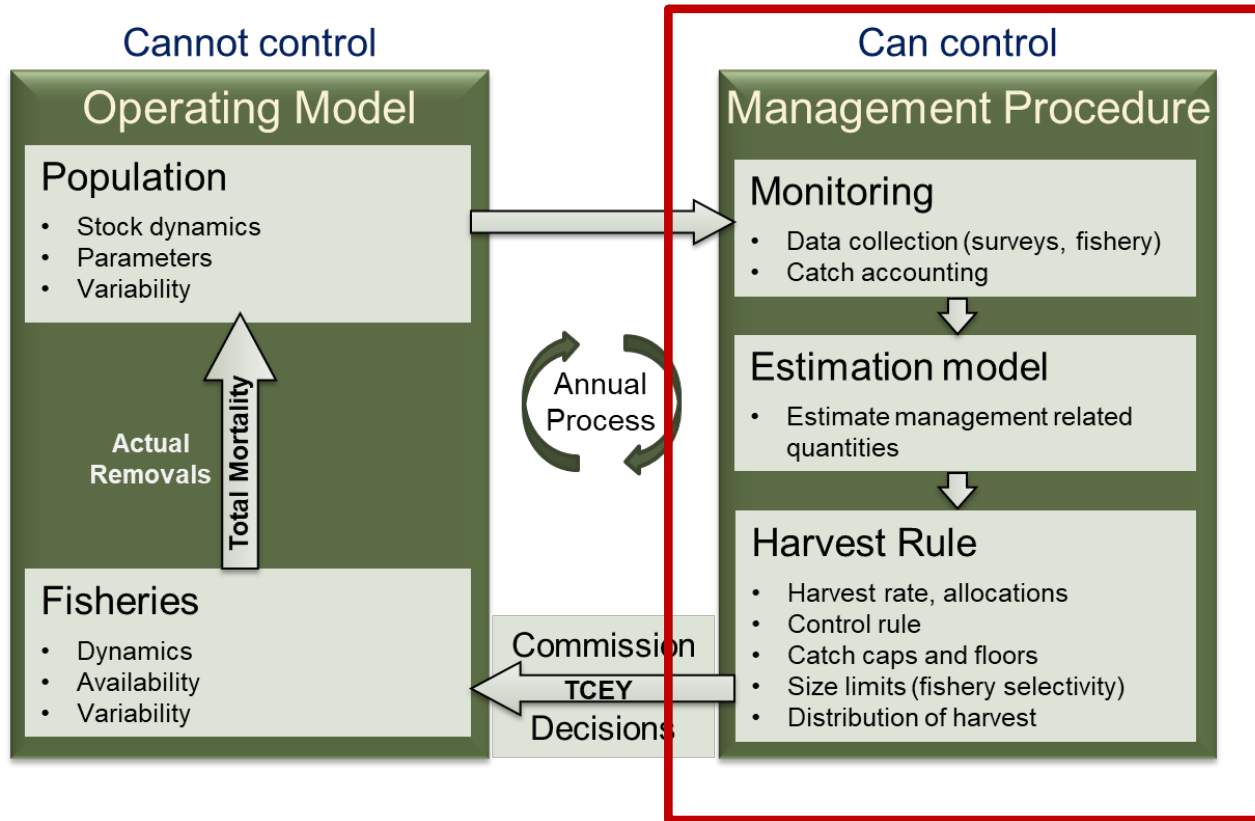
Cannot control

Operating Model

Population

- Stock dynamics
- Parameters
- Variability

Actual Removals

Total Mortality

Fisheries

- Dynamics
- Availability
- Variability

Annual Process

Commission

TCEY

Decisions

Can control

Management Procedure

Monitoring

- Data collection (surveys, fishery)
- Catch accounting

Estimation model

- Estimate management related quantities

Harvest Rule

- Harvest rate, allocations
- Control rule
- Catch caps and floors
- Size limits (fishery selectivity)
- Distribution of harvest